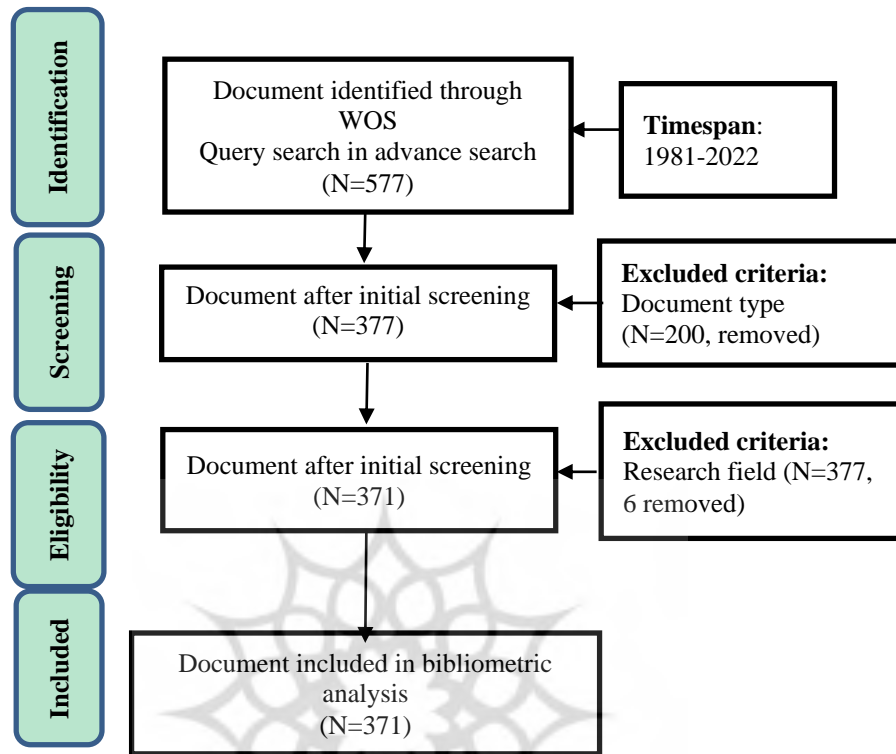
Identification

Document identified through WOS
Query search in advance search
(N=577)

**Timespan**:
1981-2022

Screening

Document after initial screening
(N=377)

**Excluded criteria:**
Document type
(N=200, removed)

Eligibility

Document after initial screening
(N=371)

**Excluded criteria:**
Research field (N=377, 6 removed)

Included

Document included in bibliometric analysis
(N=371)